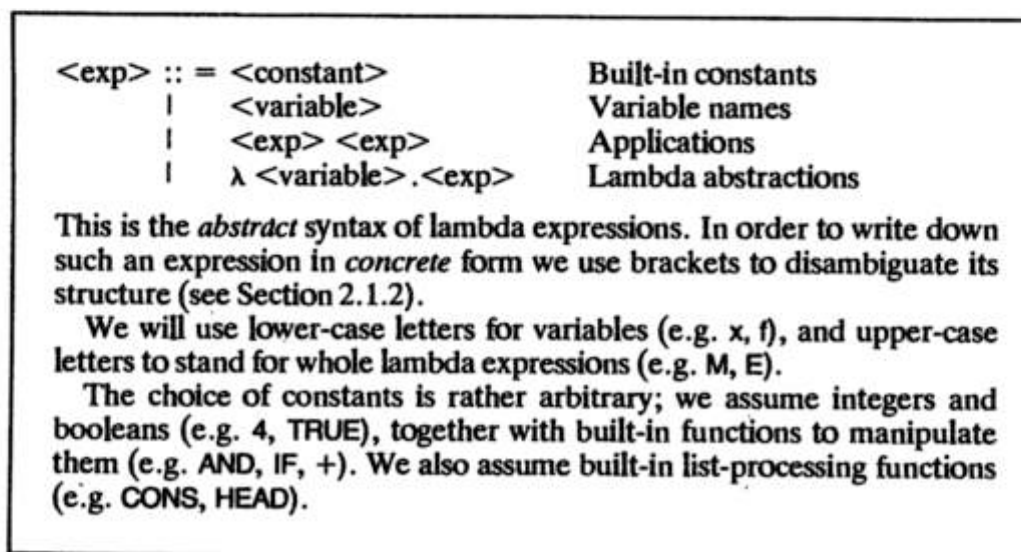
| | | |
|---|---|---|
| <exp> :: = | <constant> | Built-in constants |
| \| | <variable> | Variable names |
| \| | <exp> <exp> | Applications |
| \| | $\lambda$ <variable>.<exp> | Lambda abstractions |

This is the *abstract* syntax of lambda expressions. In order to write down such an expression in *concrete* form we use brackets to disambiguate its structure (see Section 2.1.2).

We will use lower-case letters for variables (e.g. x, f), and upper-case letters to stand for whole lambda expressions (e.g. M, E).

The choice of constants is rather arbitrary; we assume integers and booleans (e.g. 4, TRUE), together with built-in functions to manipulate them (e.g. AND, IF, +). We also assume built-in list-processing functions (e.g. CONS, HEAD).